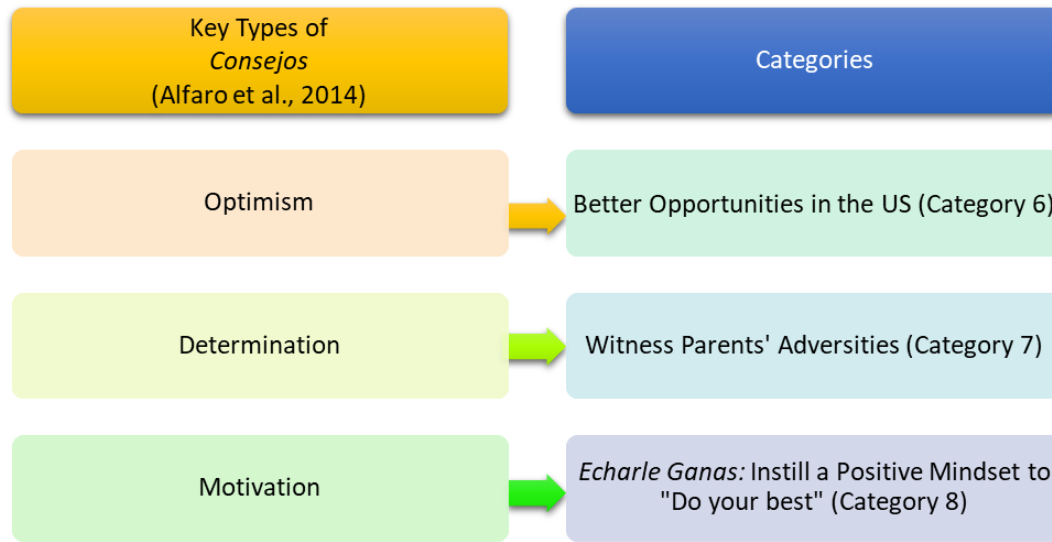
Key Types of
Consejos
(Alfaro et al., 2014)

Categories

Optimism

Better Opportunities in the US (Category 6)

Determination

Witness Parents' Adversities (Category 7)

Motivation

Echarle Ganas: Instill a Positive Mindset to "Do your best" (Category 8)